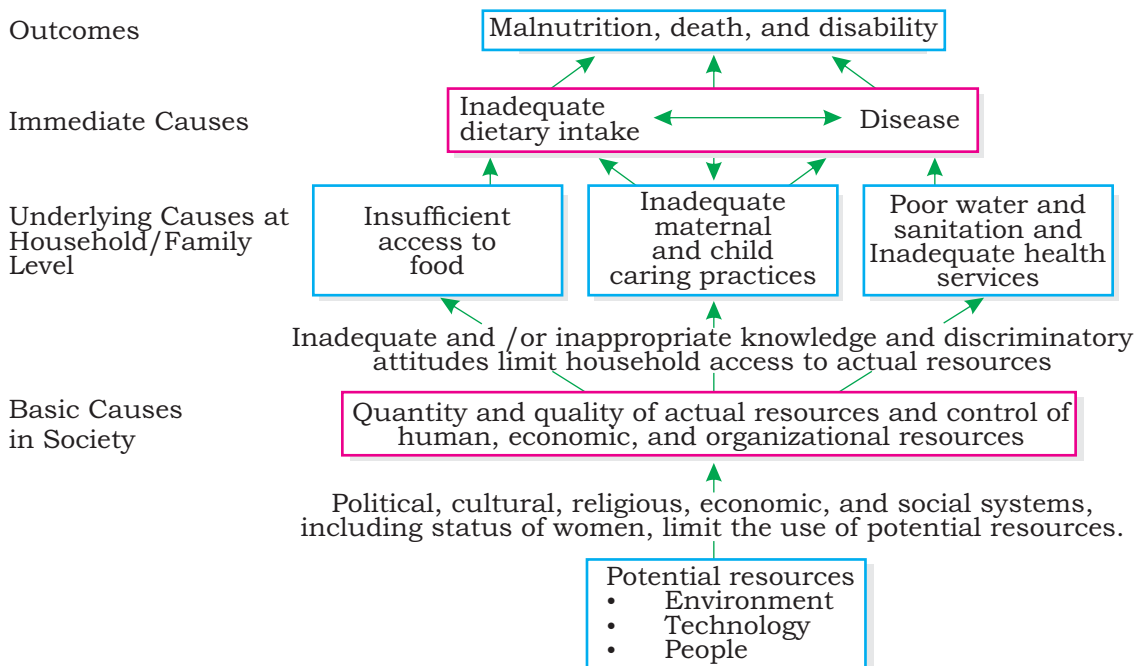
Outcomes

Malnutrition, death, and disability

Immediate Causes

Inadequate dietary intake

Disease

Underlying Causes at Household/Family Level

Insufficient access to food

Inadequate maternal and child caring practices

Poor water and sanitation and Inadequate health services

Inadequate and /or inappropriate knowledge and discriminatory attitudes limit household access to actual resources

Basic Causes in Society

Quantity and quality of actual resources and control of human, economic, and organizational resources

Political, cultural, religious, economic, and social systems, including status of women, limit the use of potential resources.

Potential resources
• Environment
• Technology
• People